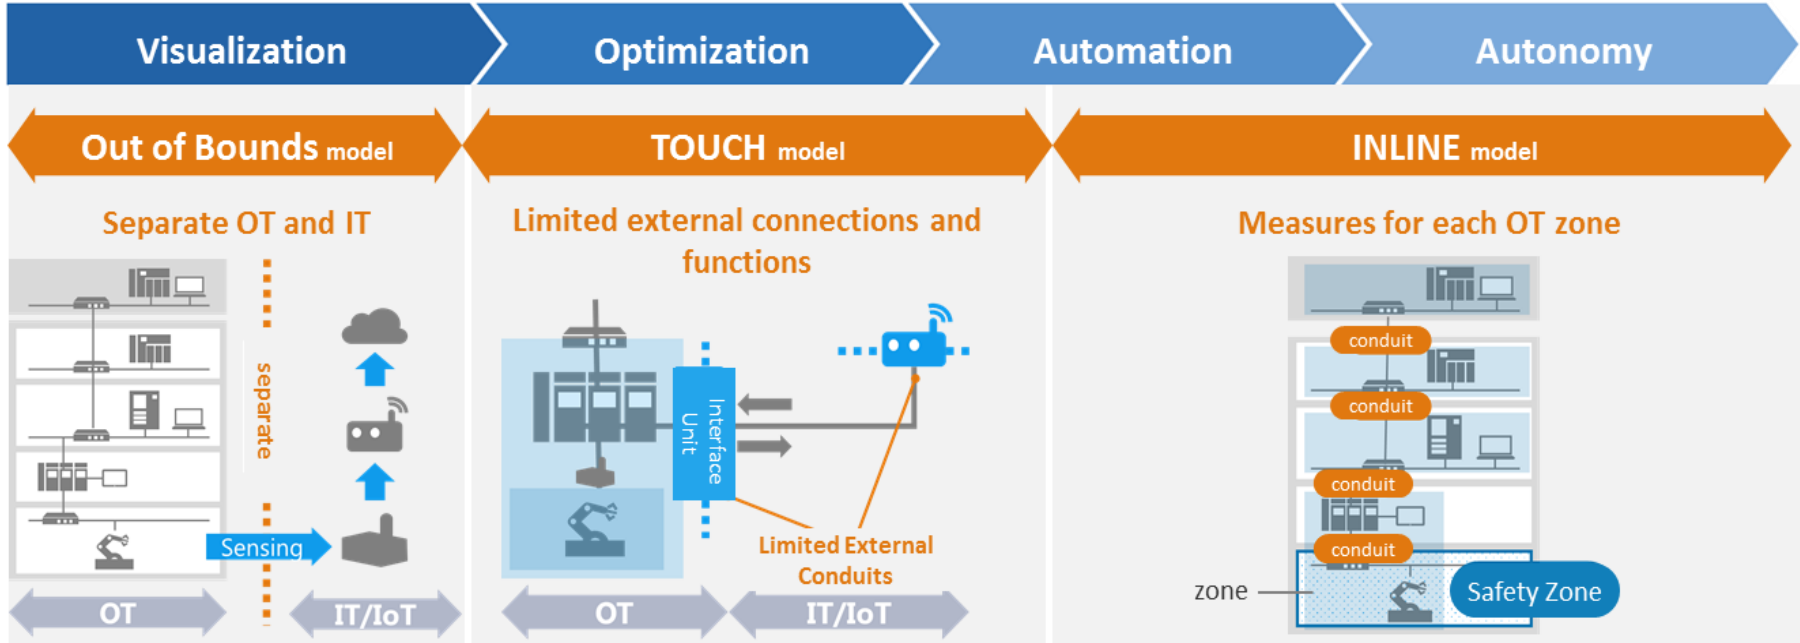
Visualization
Optimization
Automation
Autonomy

Out of Bounds model
TOUCH model
INLINE model

Separate OT and IT

separate

Sensing

OT
IT/IoT

Limited external connections and functions

Interface Unit

Limited External Conduits

OT
IT/IoT

Measures for each OT zone

conduit
conduit
conduit
conduit

zone
Safety Zone